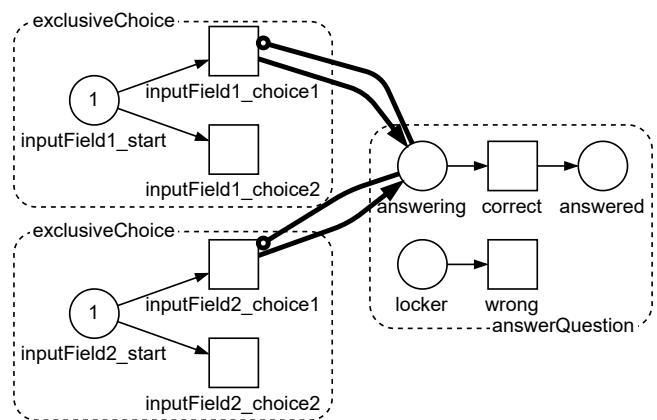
exclusiveChoice

1

inputField1_start

inputField1_choice1

inputField1_choice2

exclusiveChoice

1

inputField2_start

inputField2_choice1

inputField2_choice2

answering

correct

answered

locker

wrong

answerQuestion